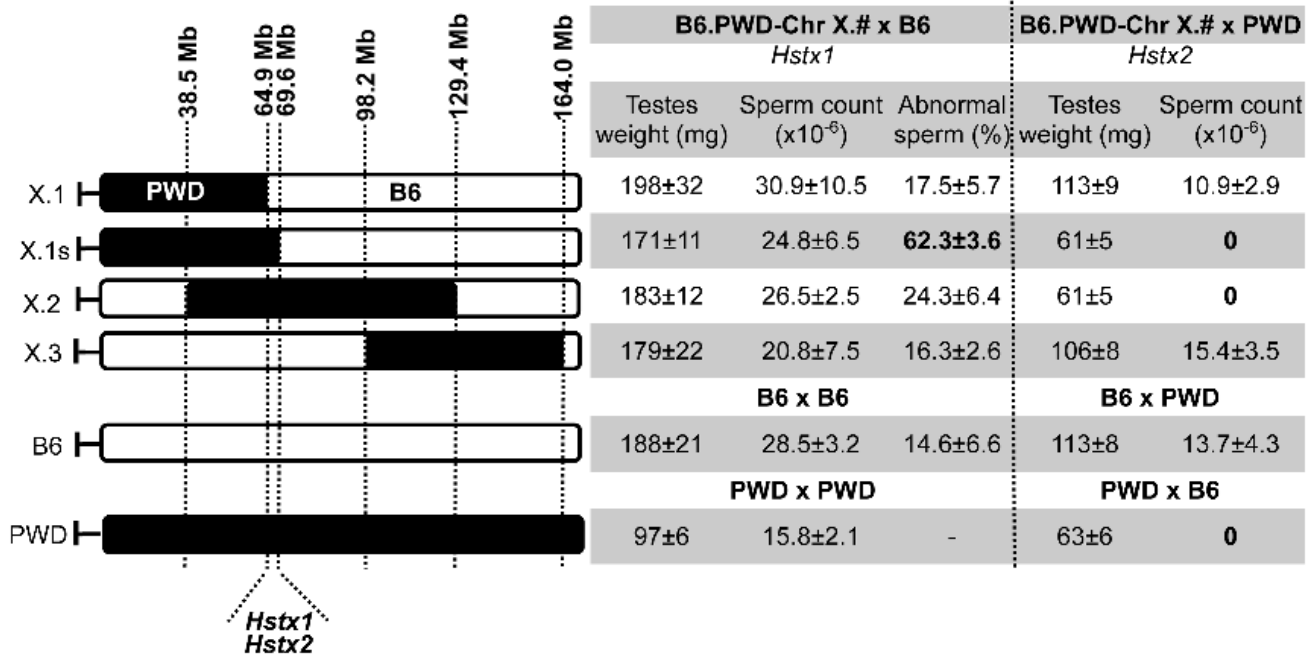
38.5 Mb
64.9 Mb
69.6 Mb
98.2 Mb
129.4 Mb
164.0 Mb

X.1
PWD
B6
X.1s
X.2
X.3
B6
PWD

Hstx1
Hstx2

| B6.PWD-Chr X.# x B6 *Hstx1* | | | B6.PWD-Chr X.# x PWD *Hstx2* | |
|---|---|---|---|---|
| Testes weight (mg) | Sperm count ($x10^{-6}$) | Abnormal sperm (%) | Testes weight (mg) | Sperm count ($x10^{-6}$) |
| 198±32 | 30.9±10.5 | 17.5±5.7 | 113±9 | 10.9±2.9 |
| 171±11 | 24.8±6.5 | **62.3±3.6** | 61±5 | **0** |
| 183±12 | 26.5±2.5 | 24.3±6.4 | 61±5 | **0** |
| 179±22 | 20.8±7.5 | 16.3±2.6 | 106±8 | 15.4±3.5 |
| **B6 x B6** | | | **B6 x PWD** | |
| 188±21 | 28.5±3.2 | 14.6±6.6 | 113±8 | 13.7±4.3 |
| **PWD x PWD** | | | **PWD x B6** | |
| 97±6 | 15.8±2.1 | - | 63±6 | **0** |